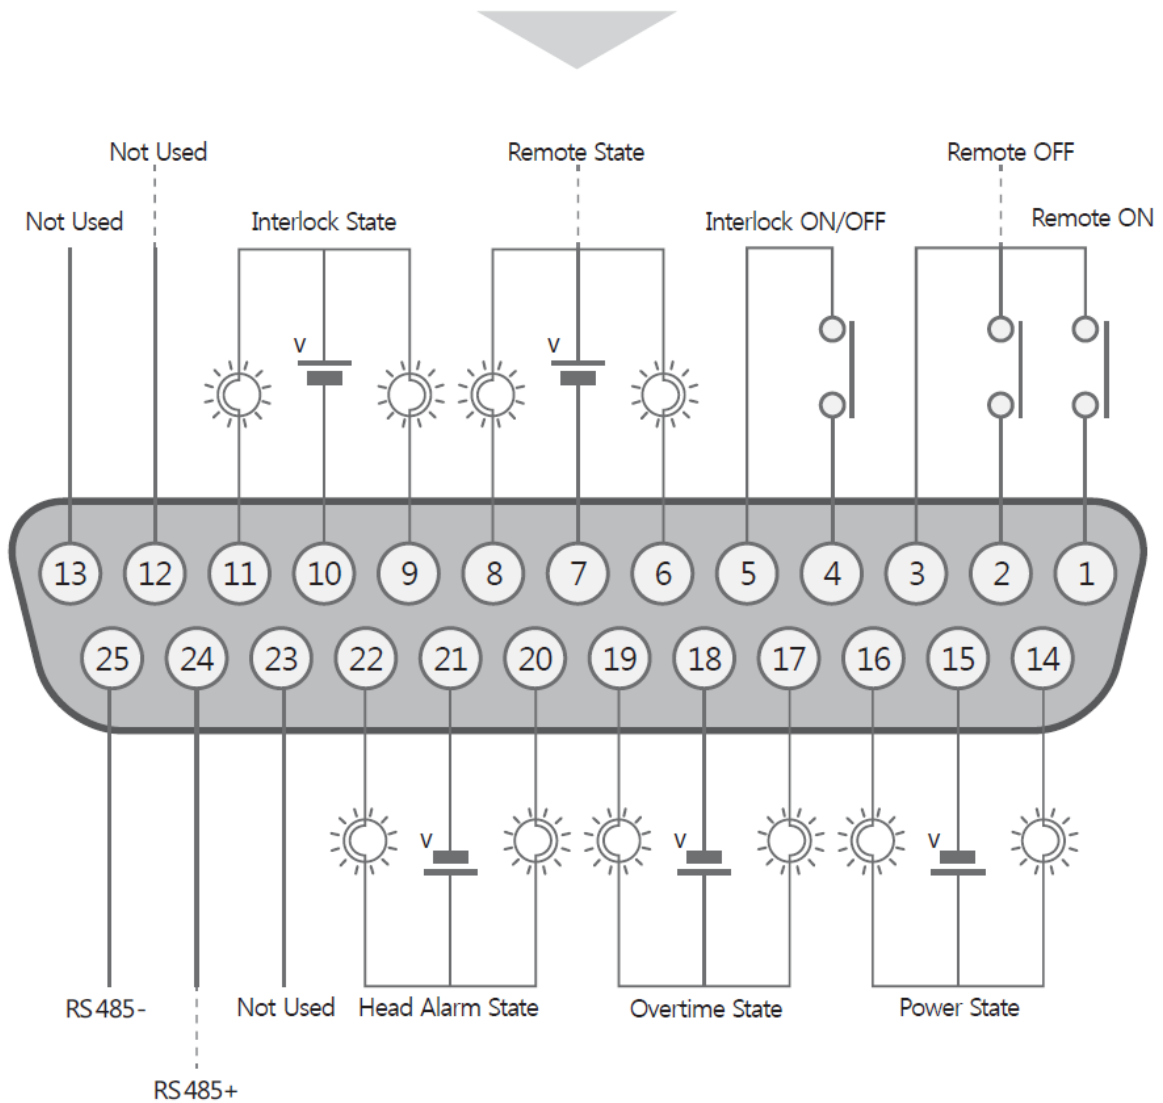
Not Used

Remote State

Remote OFF

Not Used

Interlock State

Interlock ON/OFF

Remote ON

v

v

13 12 11 10 9 8 7 6 5 4 3 2 1

25 24 23 22 21 20 19 18 17 16 15 14

v

v

v

RS485-

Not Used

Head Alarm State

Overtime State

Power State

RS485+